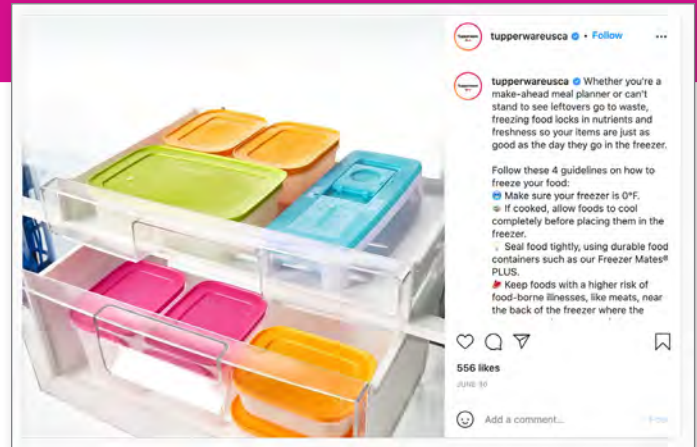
tupperwareusca • Follow

tupperwareusca Whether you're a make-ahead meal planner or can't stand to see leftovers go to waste, freezing food locks in nutrients and freshness so your items are just as good as the day they go in the freezer.

Follow these 4 guidelines on how to freeze your food:
Make sure your freezer is 0°F.
If cooked, allow foods to cool completely before placing them in the freezer.
Seal food tightly, using durable food containers such as our Freezer Mates® PLUS.
Keep foods with a higher risk of food-borne illnesses, like meats, near the back of the freezer where the

556 likes
JUNE 30

Add a comment...
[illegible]